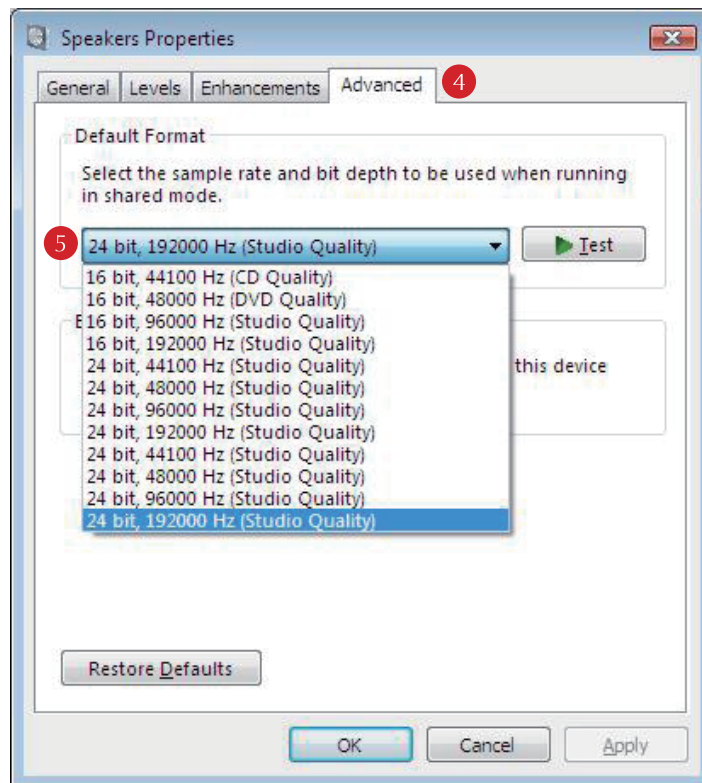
Speakers Properties

General | Levels | Enhancements | Advanced

4

Default Format

Select the sample rate and bit depth to be used when running in shared mode.

5

24 bit, 192000 Hz (Studio Quality)

Test

16 bit, 44100 Hz (CD Quality)
16 bit, 48000 Hz (DVD Quality)
16 bit, 96000 Hz (Studio Quality)
16 bit, 192000 Hz (Studio Quality)
24 bit, 44100 Hz (Studio Quality)
24 bit, 48000 Hz (Studio Quality)
24 bit, 96000 Hz (Studio Quality)
24 bit, 192000 Hz (Studio Quality)
24 bit, 44100 Hz (Studio Quality)
24 bit, 48000 Hz (Studio Quality)
24 bit, 96000 Hz (Studio Quality)
24 bit, 192000 Hz (Studio Quality)

E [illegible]

this device

Restore Defaults

OK

Cancel

Apply